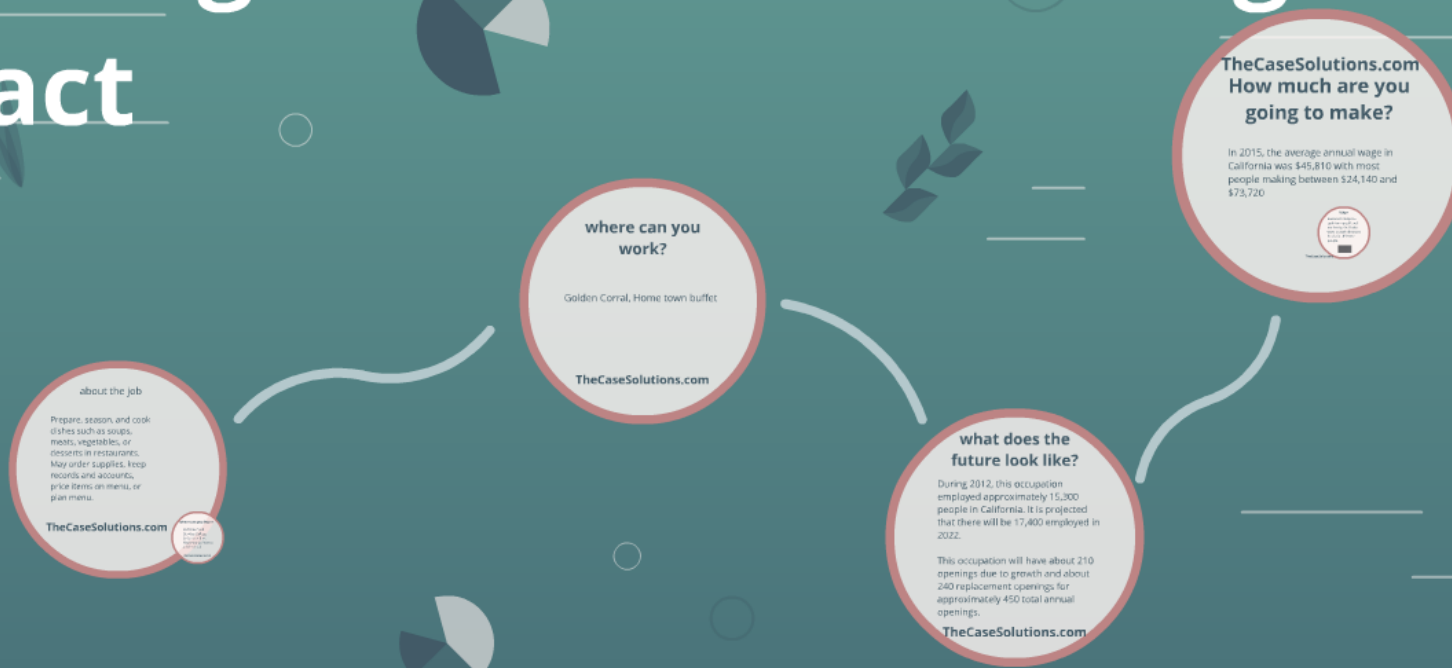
act

TheCaseSolutions.com
How much are you going to make?

In 2015, the average annual wage in California was $45,810 with most people making between $24,140 and $73,720

where can you work?

Golden Corral, Home town buffet

TheCaseSolutions.com

about the job

Prepare, season, and cook dishes such as soups, meats, vegetables, or desserts in restaurants. May order supplies, keep records and accounts, price items on menu, or plan menu.

TheCaseSolutions.com

what does the future look like?

During 2012, this occupation employed approximately 15,300 people in California. It is projected that there will be 17,400 employed in 2022.

This occupation will have about 210 openings due to growth and about 240 replacement openings for approximately 450 total annual openings.

TheCaseSolutions.com